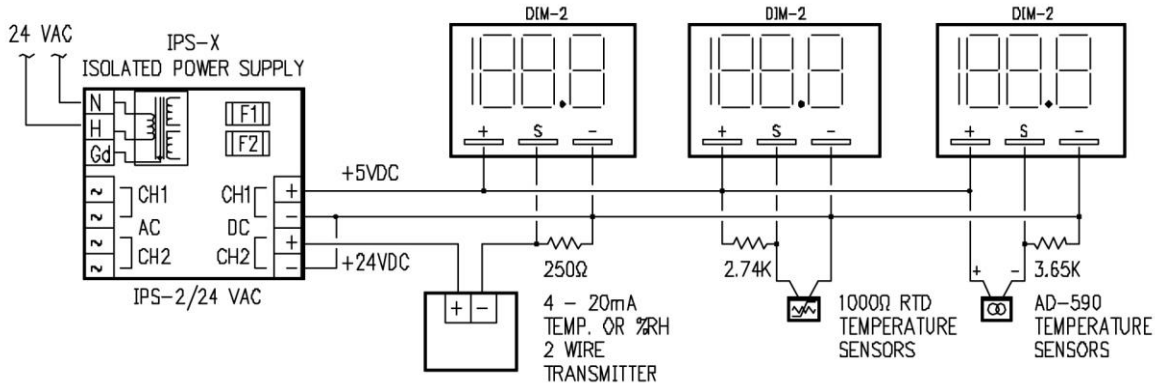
24 VAC

IPS-X
ISOLATED POWER SUPPLY

N
H
Gd

F1
F2

CH1
AC
CH2

CH1
DC
CH2

+
−
+
−

+5VDC

+24VDC

IPS-2/24 VAC

DIM-2
188.8
+ S −

DIM-2
188.8
+ S −

DIM-2
188.8
+ S −

250Ω

2.74K

3.65K

+ −

+ −

4 − 20mA
TEMP. OR %RH
2 WIRE
TRANSMITTER

1000Ω RTD
TEMPERATURE
SENSORS

AD-590
TEMPERATURE
SENSORS